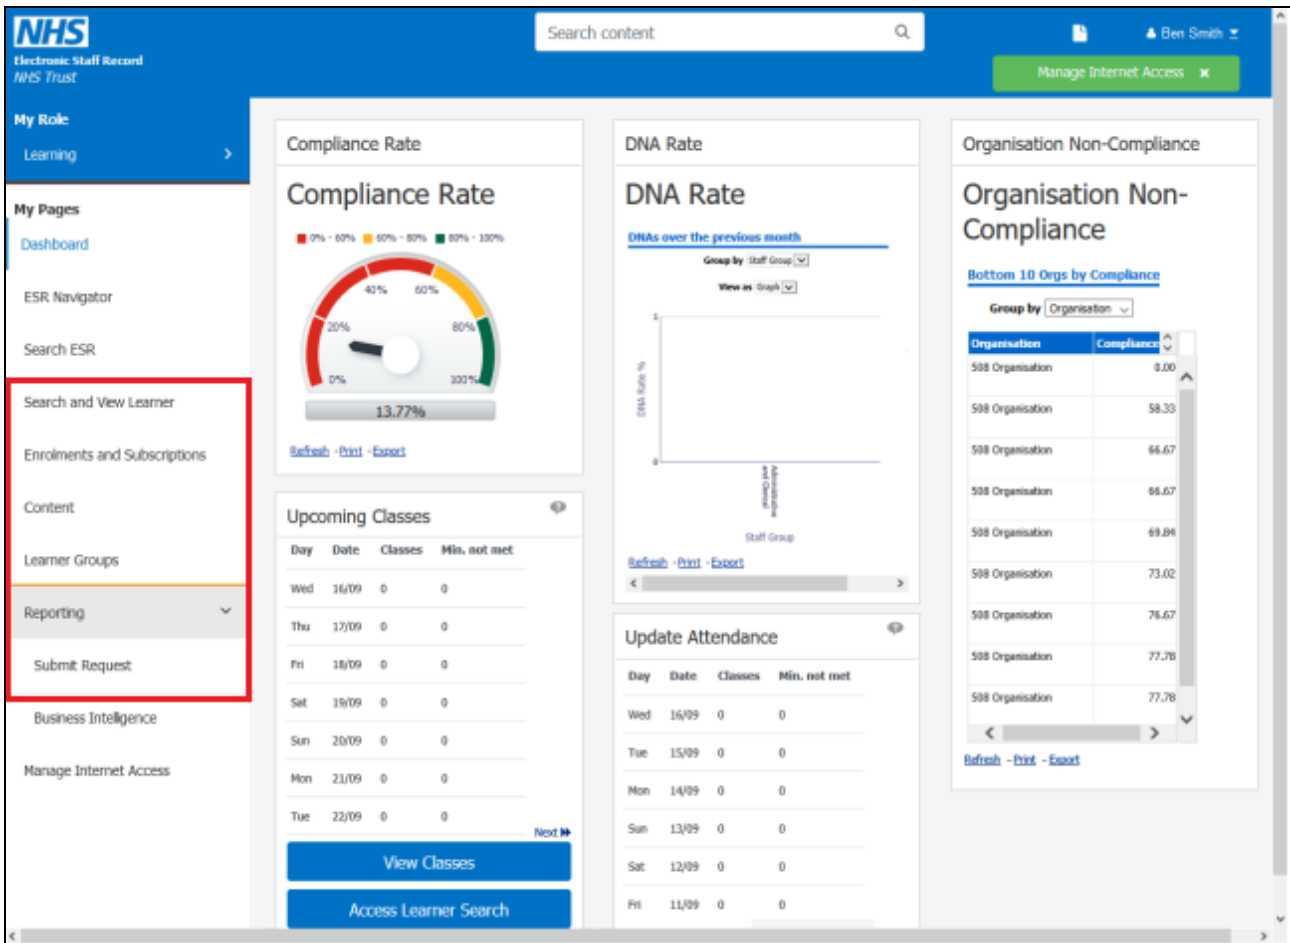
NHS
Electronic Staff Record
NHS Trust

Search content

Ben Smith

Manage Internet Access

My Role
Learning

My Pages
Dashboard
ESR Navigator
Search ESR
Search and View Learner
Enrolments and Subscriptions
Content
Learner Groups
Reporting
Submit Request
Business Intelligence
Manage Internet Access

Compliance Rate

Compliance Rate

0% - 60% 60% - 80% 80% - 100%

40% 60% 20% 80% 0% 100%

13.77%

Refresh - Print - Export

Upcoming Classes

| Day | Date | Classes | Min. not met |
|---|---|---|---|
| Wed | 16/09 | 0 | 0 |
| Thu | 17/09 | 0 | 0 |
| Fri | 18/09 | 0 | 0 |
| Sat | 19/09 | 0 | 0 |
| Sun | 20/09 | 0 | 0 |
| Mon | 21/09 | 0 | 0 |
| Tue | 22/09 | 0 | 0 |

Next

View Classes

Access Learner Search

DNA Rate

DNA Rate

DNAs over the previous month

Group by Staff Group

View as Graph

DNA Rate %

1

0

Administrative and Clerical

Staff Group

Refresh - Print - Export

Update Attendance

| Day | Date | Classes | Min. not met |
|---|---|---|---|
| Wed | 16/09 | 0 | 0 |
| Tue | 15/09 | 0 | 0 |
| Mon | 14/09 | 0 | 0 |
| Sun | 13/09 | 0 | 0 |
| Sat | 12/09 | 0 | 0 |
| Fri | 11/09 | 0 | 0 |

Organisation Non-Compliance

Organisation Non-Compliance

Bottom 10 Orgs by Compliance

Group by Organisation

| Organisation | Compliance |
|---|---|
| 508 Organisation | 0.00 |
| 508 Organisation | 58.33 |
| 508 Organisation | 66.67 |
| 508 Organisation | 66.67 |
| 508 Organisation | 69.84 |
| 508 Organisation | 73.02 |
| 508 Organisation | 76.67 |
| 508 Organisation | 77.78 |
| 508 Organisation | 77.78 |

Refresh - Print - Export